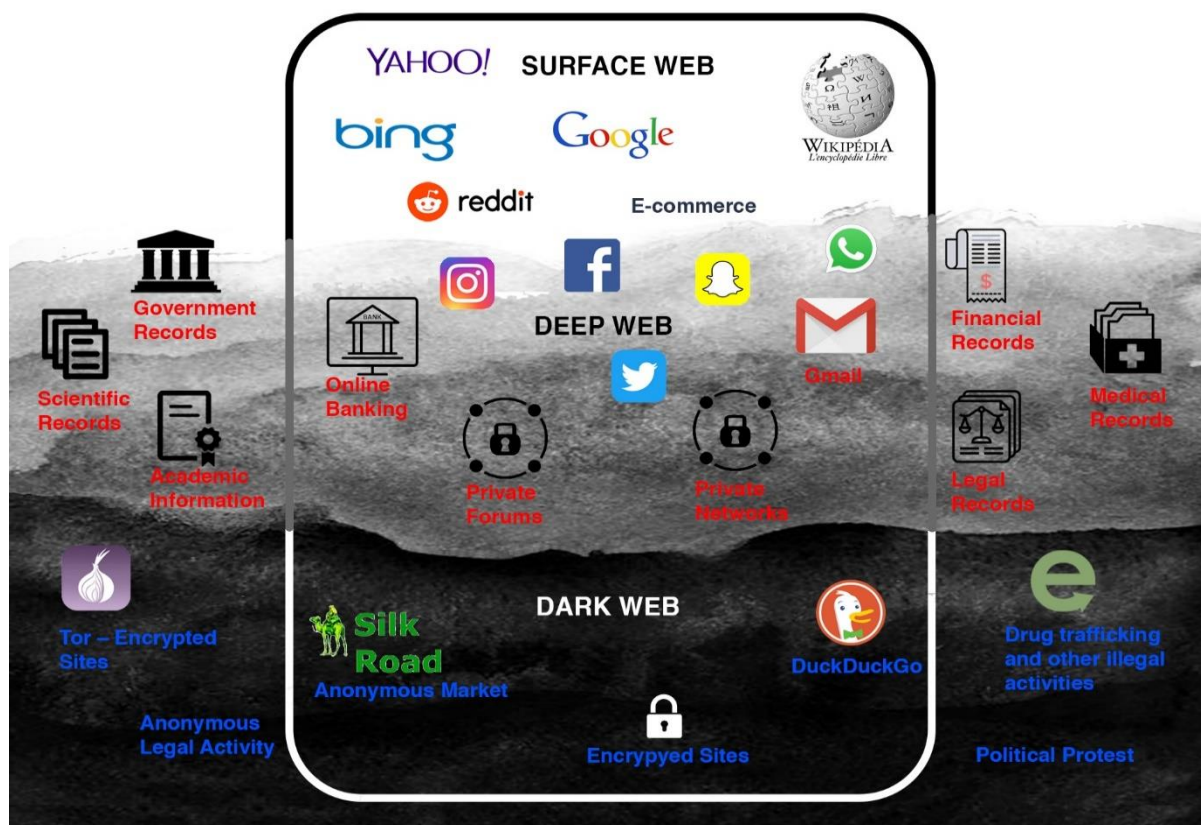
YAHOO!

SURFACE WEB

bing

Google

WIKIPÉDIA
L'encyclopédie Libre

reddit

E-commerce

Government Records

Scientific Records

Academic Information

BANK

Online Banking

DEEP WEB

Gmail

Private Forums

Private Networks

Financial Records

Medical Records

Legal Records

DARK WEB

Tor – Encrypted Sites

Silk Road
Anonymous Market

DuckDuckGo

Drug trafficking and other illegal activities

Anonymous Legal Activity

Encrypyed Sites

Political Protest